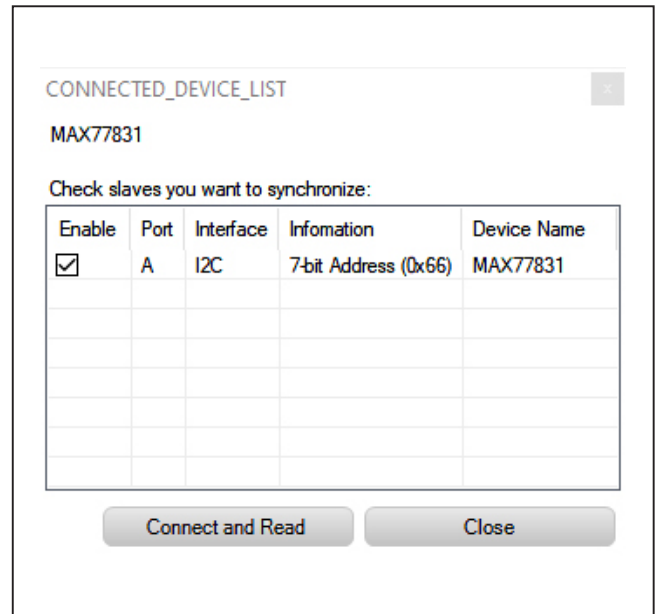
CONNECTED_DEVICE_LIST

x

MAX77831

Check slaves you want to synchronize:

| Enable | Port | Interface | Infomation | Device Name |
|---|---|---|---|---|
| ☑ | A | I2C | 7-bit Address (0x66) | MAX77831 |
| | | | | |
| | | | | |
| | | | | |
| | | | | |
| | | | | |
| | | | | |

Connect and Read

Close